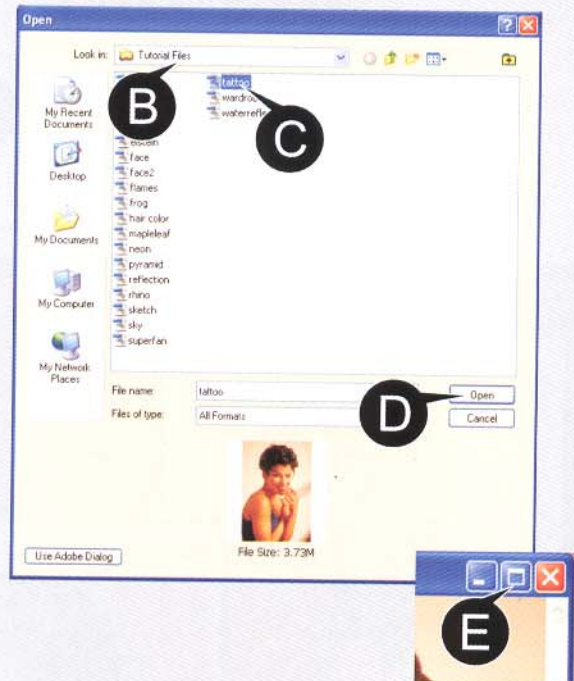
Open

Look in: Tutorial Files

B

tattoo
wardro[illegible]
waterrefle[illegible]

C

My Recent Documents

Desktop

My Documents

My Computer

My Network Places

eistein
face
face2
flames
frog
hair color
mapleleaf
neon
pyramid
reflection
rhino
sketch
sky
superfan

File name: tattoo
Files of type: All Formats

Open
Cancel

D

File Size: 3.73M

Use Adobe Dialog

E